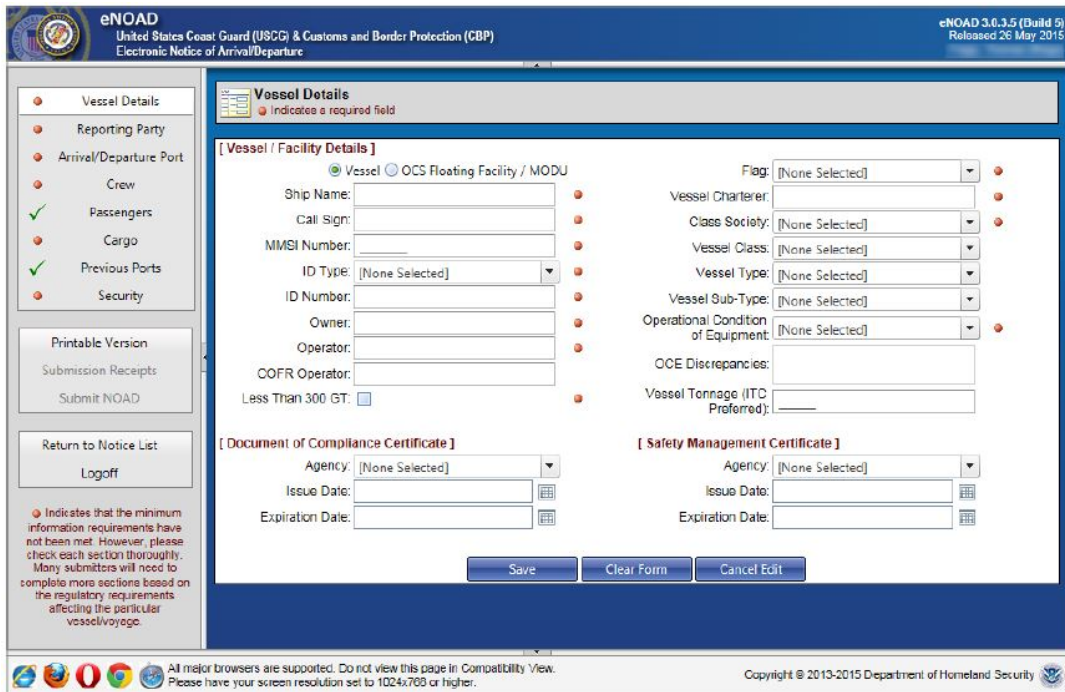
eNOAD
United States Coast Guard (USCG) & Customs and Border Protection (CBP)
Electronic Notice of Arrival/Departure

eNOAD 3.0.3.5 (Build 5)
Released 26 May 2015
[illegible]

Vessel Details
Reporting Party
Arrival/Departure Port
Crew
Passengers
Cargo
Previous Ports
Security

Printable Version
Submission Receipts
Submit NOAD

Return to Notice List
Logoff

Indicates that the minimum information requirements have not been met. However, please check each section thoroughly. Many submitters will need to complete more sections based on the regulatory requirements affecting the particular vessel/voyage.

Vessel Details
Indicates a required field

[ Vessel / Facility Details ]
Vessel OCS Floating Facility / MODU
Ship Name:
Call Sign:
MMSI Number:
ID Type: [None Selected]
ID Number:
Owner:
Operator:
COFR Operator:
Less Than 300 GT:

Flag: [None Selected]
Vessel Charterer:
Class Society: [None Selected]
Vessel Class: [None Selected]
Vessel Type: [None Selected]
Vessel Sub-Type: [None Selected]
Operational Condition of Equipment: [None Selected]
OCE Discrepancies:
Vessel Tonnage (ITC Preferred):

[ Document of Compliance Certificate ]
Agency: [None Selected]
Issue Date:
Expiration Date:

[ Safety Management Certificate ]
Agency: [None Selected]
Issue Date:
Expiration Date:

Save
Clear Form
Cancel Edit

All major browsers are supported. Do not view this page in Compatibility View.
Please have your screen resolution set to 1024x768 or higher.

Copyright © 2013-2015 Department of Homeland Security